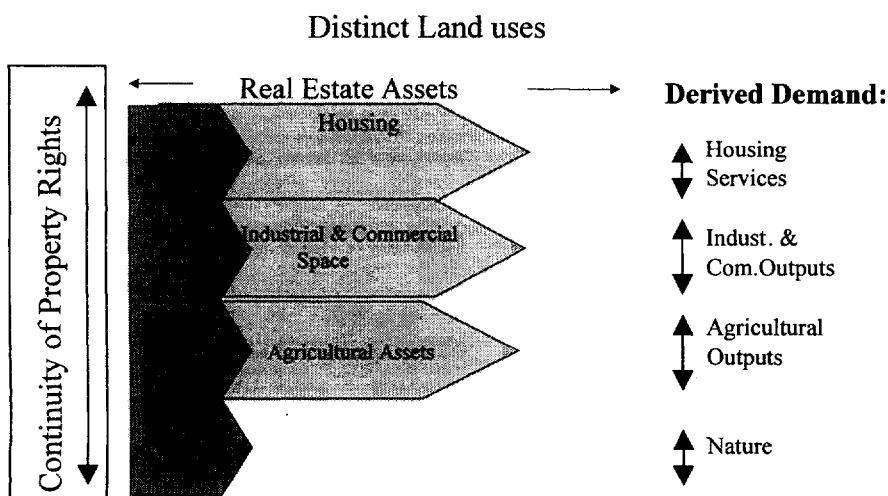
Distinct Land uses

Continuity of Property Rights

Real Estate Assets

Housing

Industrial & Commercial Space

Agricultural Assets

Derived Demand:

Housing Services

Indust. & Com.Outputs

Agricultural Outputs

Nature